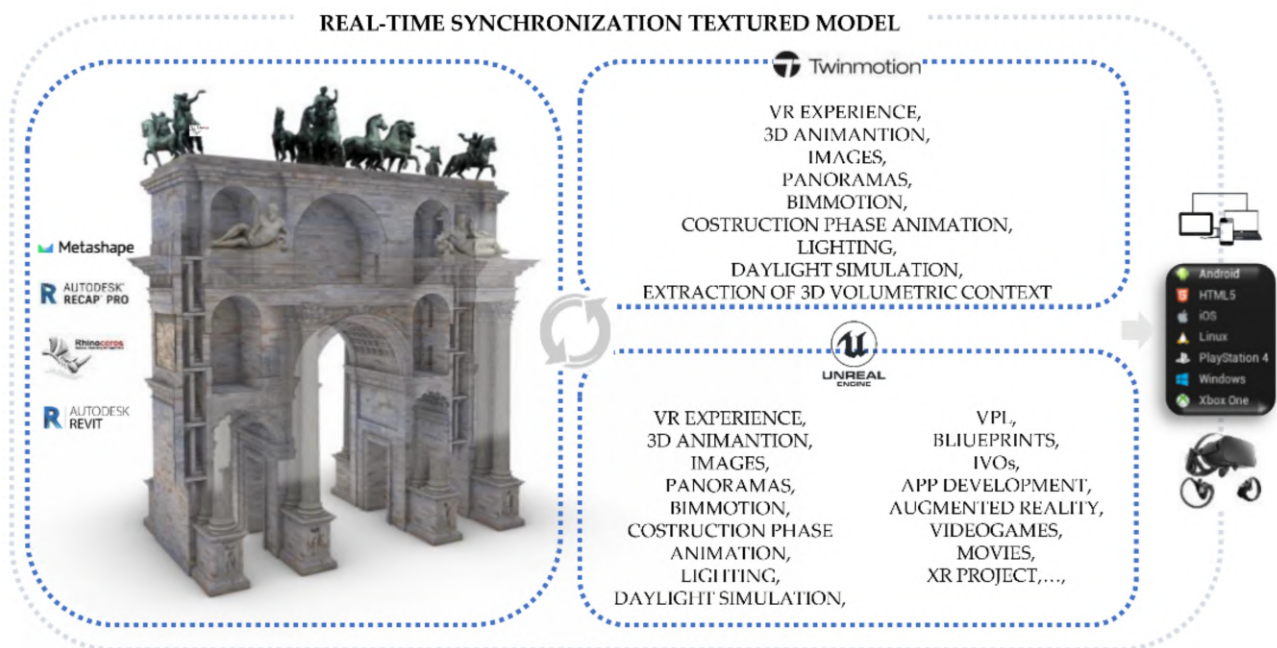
REAL-TIME SYNCHRONIZATION TEXTURED MODEL

Metashape
AUTODESK RECAP PRO
Rhinoceros
AUTODESK REVIT

Twinmotion

VR EXPERIENCE,
3D ANIMANTION,
IMAGES,
PANORAMAS,
BIMMOTION,
COSTRUCTION PHASE ANIMATION,
LIGHTING,
DAYLIGHT SIMULATION,
EXTRACTION OF 3D VOLUMETRIC CONTEXT

UNREAL ENGINE

VR EXPERIENCE,
3D ANIMANTION,
IMAGES,
PANORAMAS,
BIMMOTION,
COSTRUCTION PHASE ANIMATION,
LIGHTING,
DAYLIGHT SIMULATION,

VPL,
BLIUEPRINTS,
IVOs,
APP DEVELOPMENT,
AUGMENTED REALITY,
VIDEOGAMES,
MOVIES,
XR PROJECT,…,

Android
HTML5
iOS
Linux
PlayStation 4
Windows
Xbox One